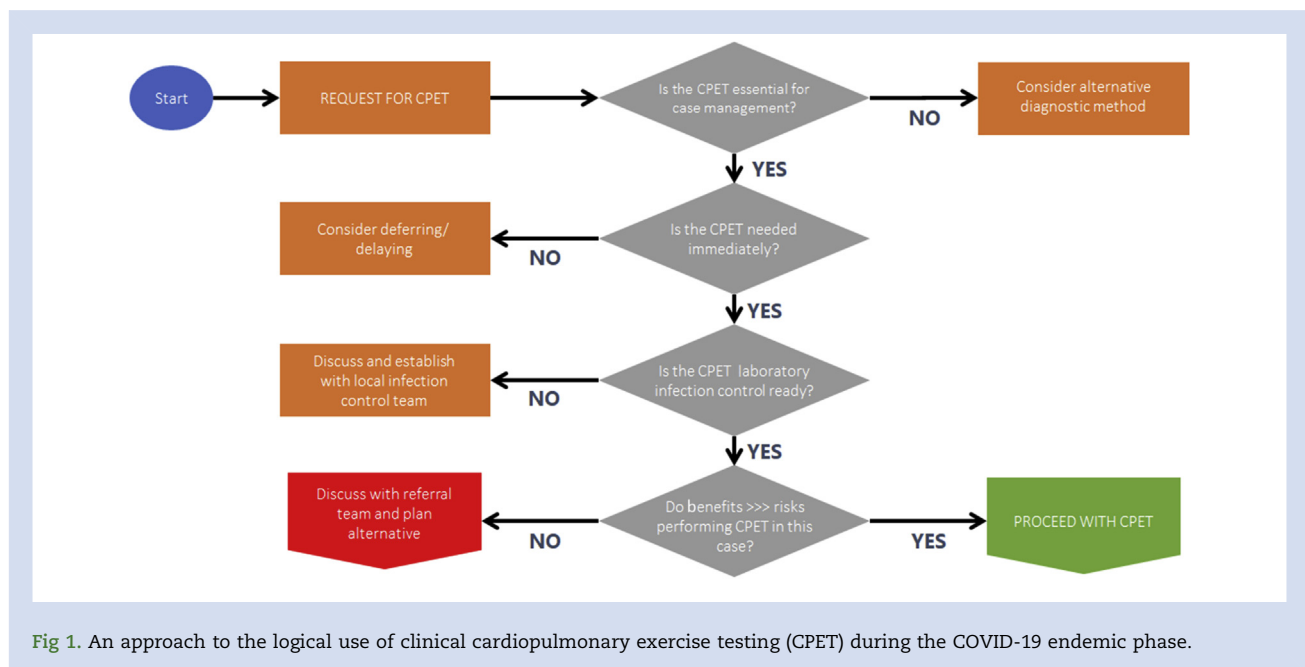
Start

REQUEST FOR CPET

Is the CPET essential for case management?

NO

Consider alternative diagnostic method

YES

Consider deferring/ delaying

NO

Is the CPET needed immediately?

YES

Discuss and establish with local infection control team

NO

Is the CPET laboratory infection control ready?

YES

Discuss with referral team and plan alternative

NO

Do benefits >>> risks performing CPET in this case?

YES

PROCEED WITH CPET

Fig 1. An approach to the logical use of clinical cardiopulmonary exercise testing (CPET) during the COVID-19 endemic phase.